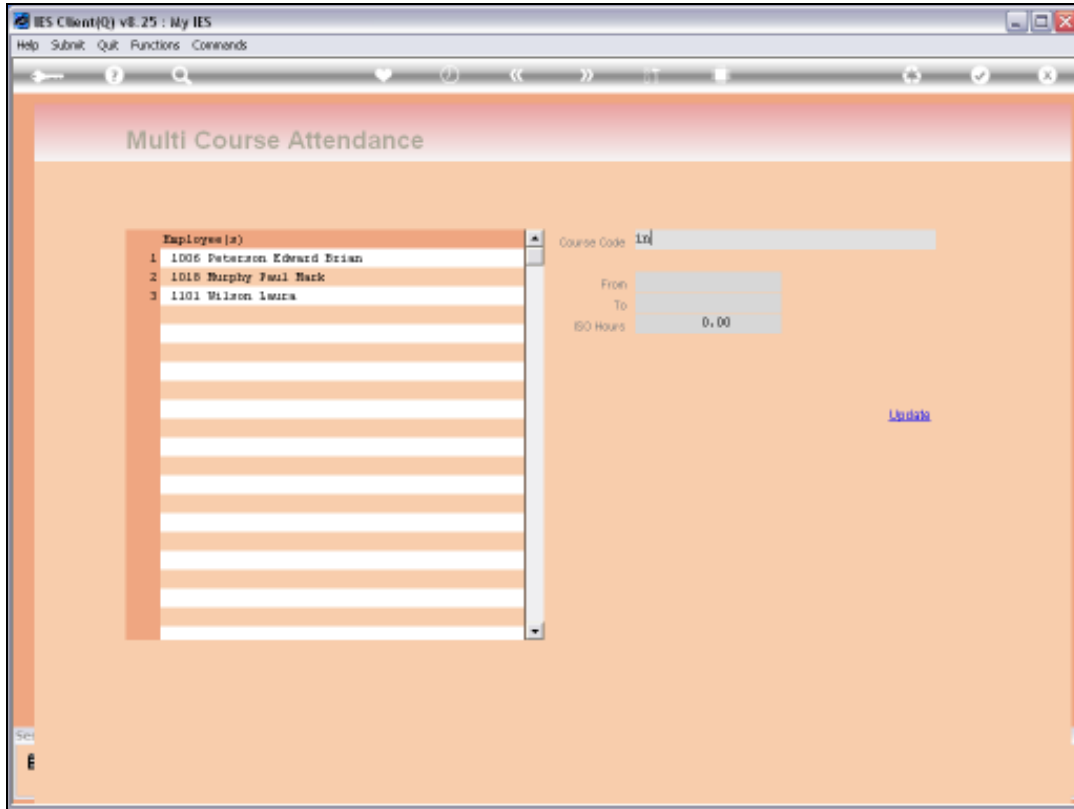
IES Client(Q) v8.25 : My IES

Help Submit Quit Functions Commands

Multi Course Attendance

| | Employee(s) |
|---|---|
| 1 | 1006 Peterson Edward Brian |
| 2 | 1018 Murphy Paul Mark |
| 3 | 1101 Wilson Laura |

Course Code IN

From

To

ISO Hours 0.00

Update

Se

E